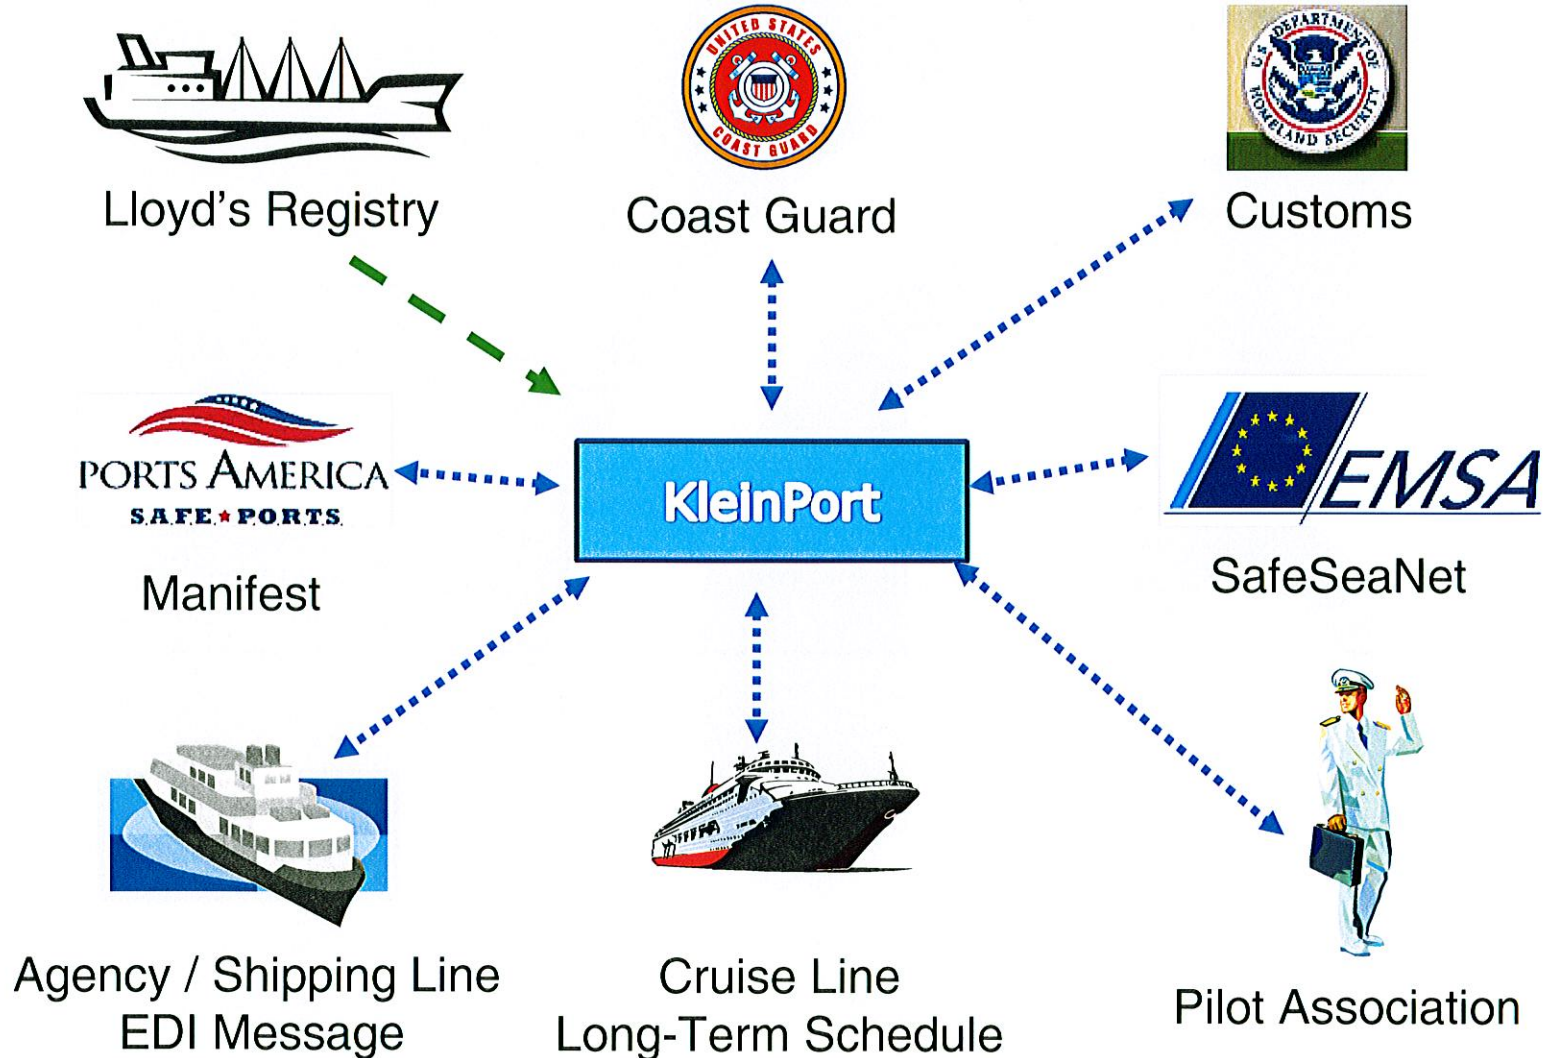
Lloyd's Registry

UNITED STATES COAST GUARD

Coast Guard

U.S. DEPARTMENT OF HOMELAND SECURITY

Customs

PORTS AMERICA
SAFE★PORTS

Manifest

KleinPort

EMSA

SafeSeaNet

Agency / Shipping Line
EDI Message

Cruise Line
Long-Term Schedule

Pilot Association